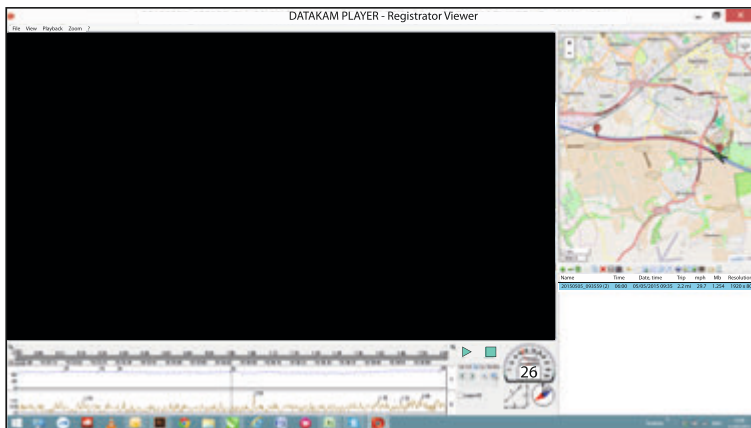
DATAKAM PLAYER - Registrator Viewer

File View Playback Zoom ?

| Name | Time | Date, time | Trip | mph | Mb | Resolution |
|---|---|---|---|---|---|---|
| 20150505_093559 (2) | 06:00 | 05/05/2015 09:35 | 2.2 mi | 29.7 | 1,254 | 1920 x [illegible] |

26